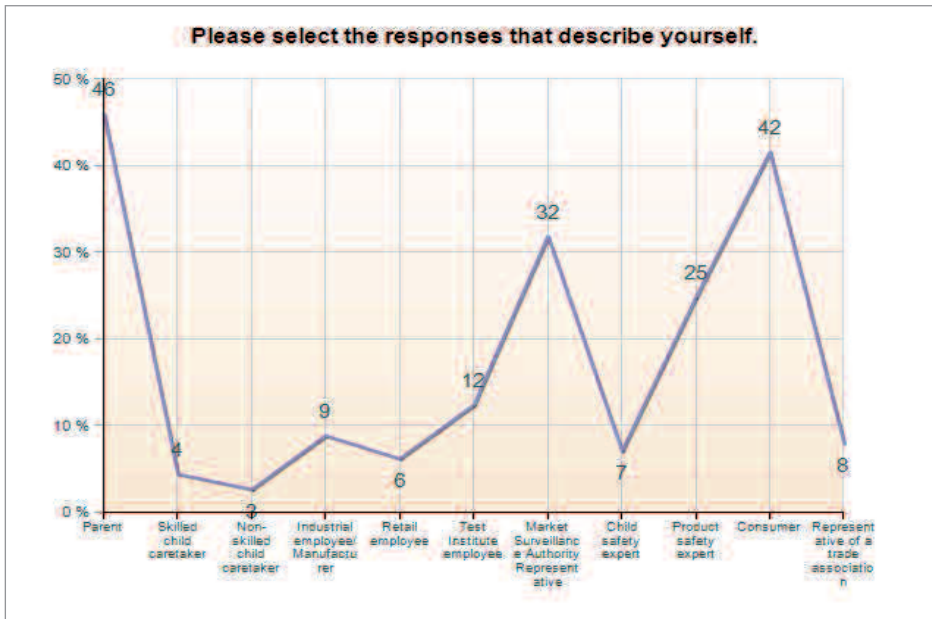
Please select the responses that describe yourself.

50 %
40 %
30 %
20 %
10 %
0 %

46
4
3
9
6
12
32
7
25
42
8

Parent
Skilled child caretaker
Non-skilled child caretaker
Industrial employee/ Manufacturer
Retail employee
Test Institute employee
Market Surveillance Authority Representative
Child safety expert
Product safety expert
Consumer
Representative of a trade association